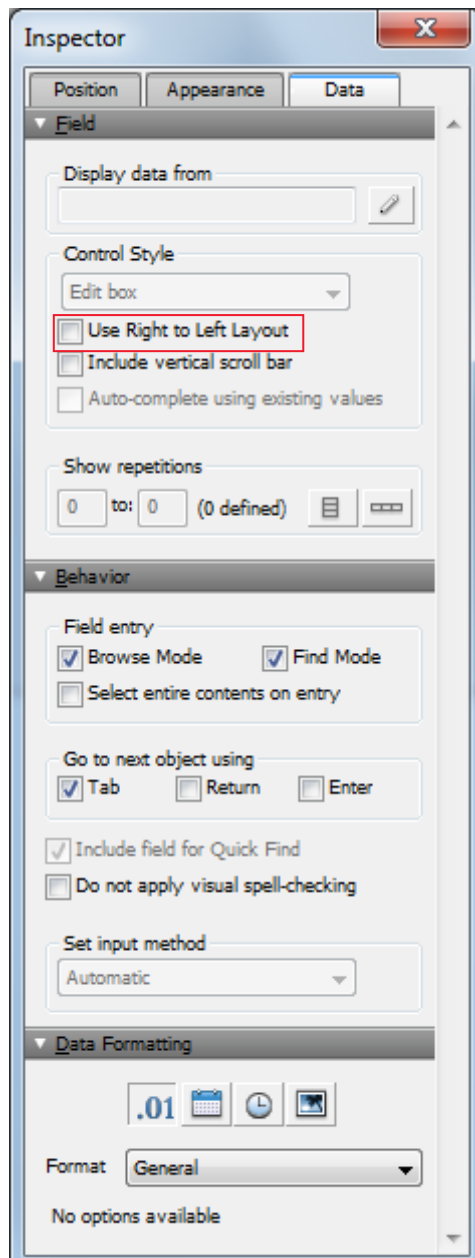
Inspector

Position
Appearance
Data

Field

Display data from

Control Style
Edit box
Use Right to Left Layout
Include vertical scroll bar
Auto-complete using existing values

Show repetitions
0 to: 0 (0 defined)

Behavior

Field entry
Browse Mode
Find Mode
Select entire contents on entry

Go to next object using
Tab
Return
Enter

Include field for Quick Find
Do not apply visual spell-checking

Set input method
Automatic

Data Formatting

.01

Format General

No options available